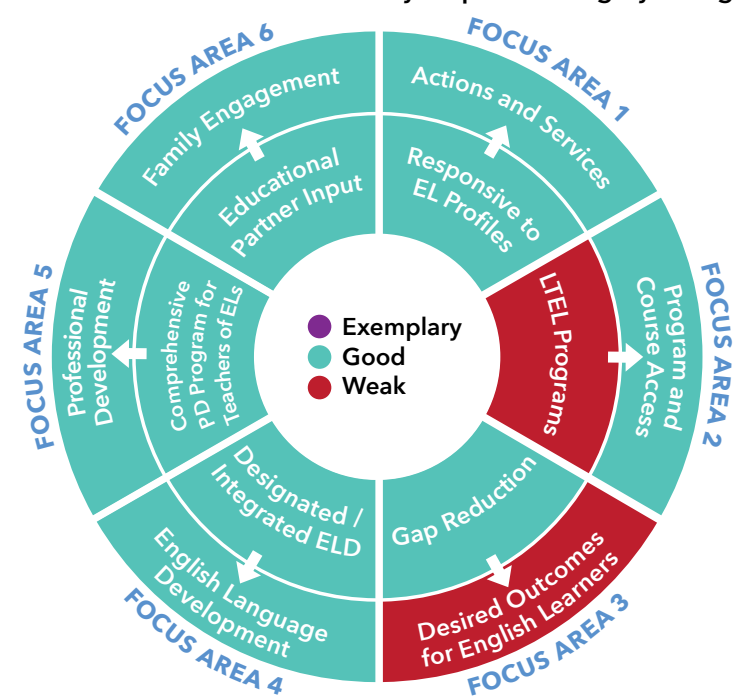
FOCUS AREA 6
Family Engagement
Educational Partner Input

FOCUS AREA 1
Actions and Services
Responsive to EL Profiles

FOCUS AREA 2
Program and Course Access
LTEL Programs

FOCUS AREA 3
Desired Outcomes for English Learners
Gap Reduction

FOCUS AREA 4
English Language Development
Designated / Integrated ELD

FOCUS AREA 5
Professional Development
Comprehensive PD Program for Teachers of ELs

Exemplary
Good
Weak